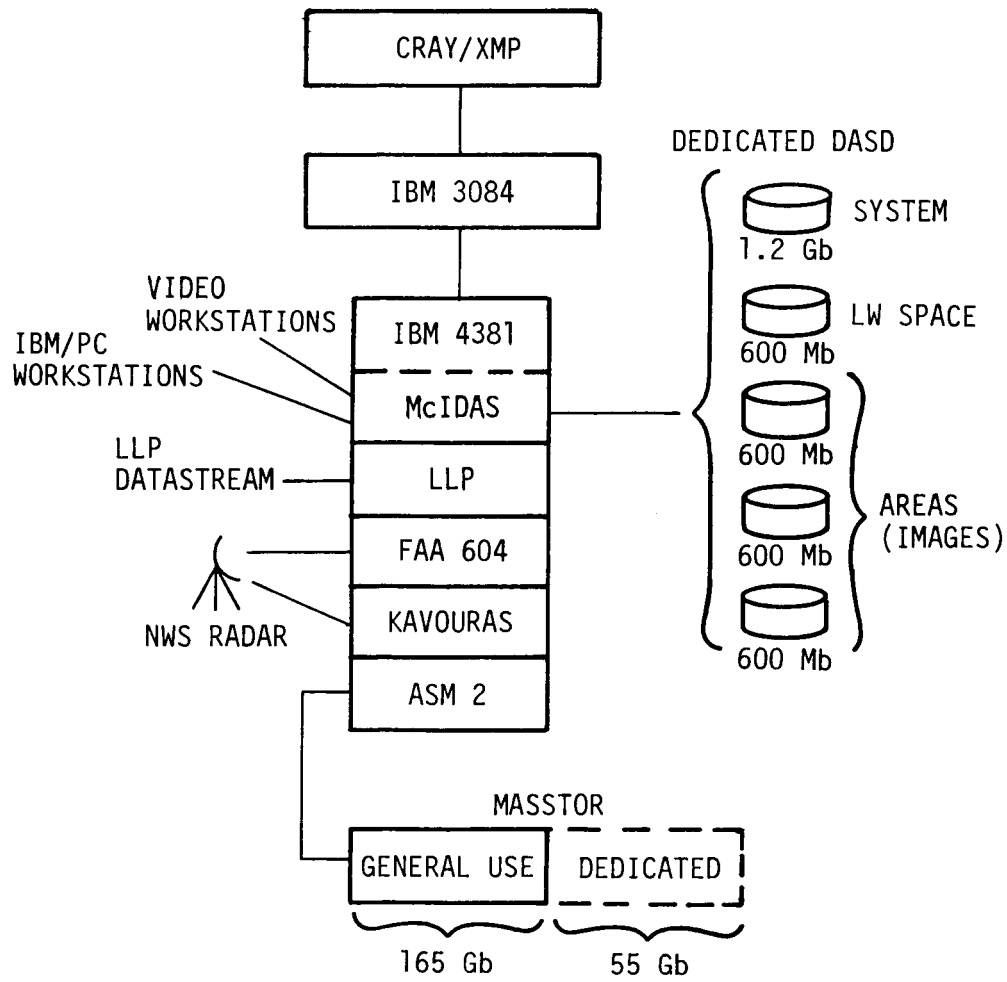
CRAY/XMP

IBM 3084

DEDICATED DASD

SYSTEM
1.2 Gb

LW SPACE
600 Mb

VIDEO WORKSTATIONS

IBM/PC WORKSTATIONS

IBM 4381

McIDAS

LLP DATASTREAM

LLP

FAA 604

KAVOURAS

NWS RADAR

ASM 2

600 Mb

600 Mb

600 Mb

AREAS (IMAGES)

MASSTOR

GENERAL USE

DEDICATED

165 Gb

55 Gb